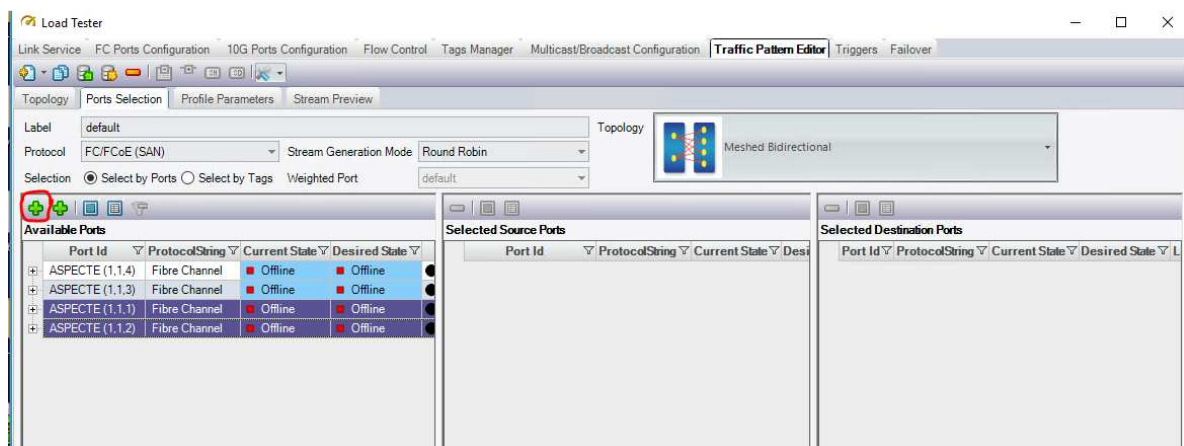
Load Tester

Link Service FC Ports Configuration 10G Ports Configuration Flow Control Tags Manager Multicast/Broadcast Configuration Traffic Pattern Editor Triggers Failover

Topology Ports Selection Profile Parameters Stream Preview

Label default

Protocol FC/FCoE (SAN) Stream Generation Mode Round Robin

Selection Select by Ports Select by Tags Weighted Port default

Topology Meshed Bidirectional

Available Ports

| Port Id | ProtocolString | Current State | Desired State |
|---|---|---|---|
| ASPECTE (1,1,4) | Fibre Channel | Offline | Offline |
| ASPECTE (1,1,3) | Fibre Channel | Offline | Offline |
| ASPECTE (1,1,1) | Fibre Channel | Offline | Offline |
| ASPECTE (1,1,2) | Fibre Channel | Offline | Offline |

Selected Source Ports

| Port Id | ProtocolString | Current State | Desi |
|---|---|---|---|

Selected Destination Ports

| Port Id | ProtocolString | Current State | Desired State | L |
|---|---|---|---|---|